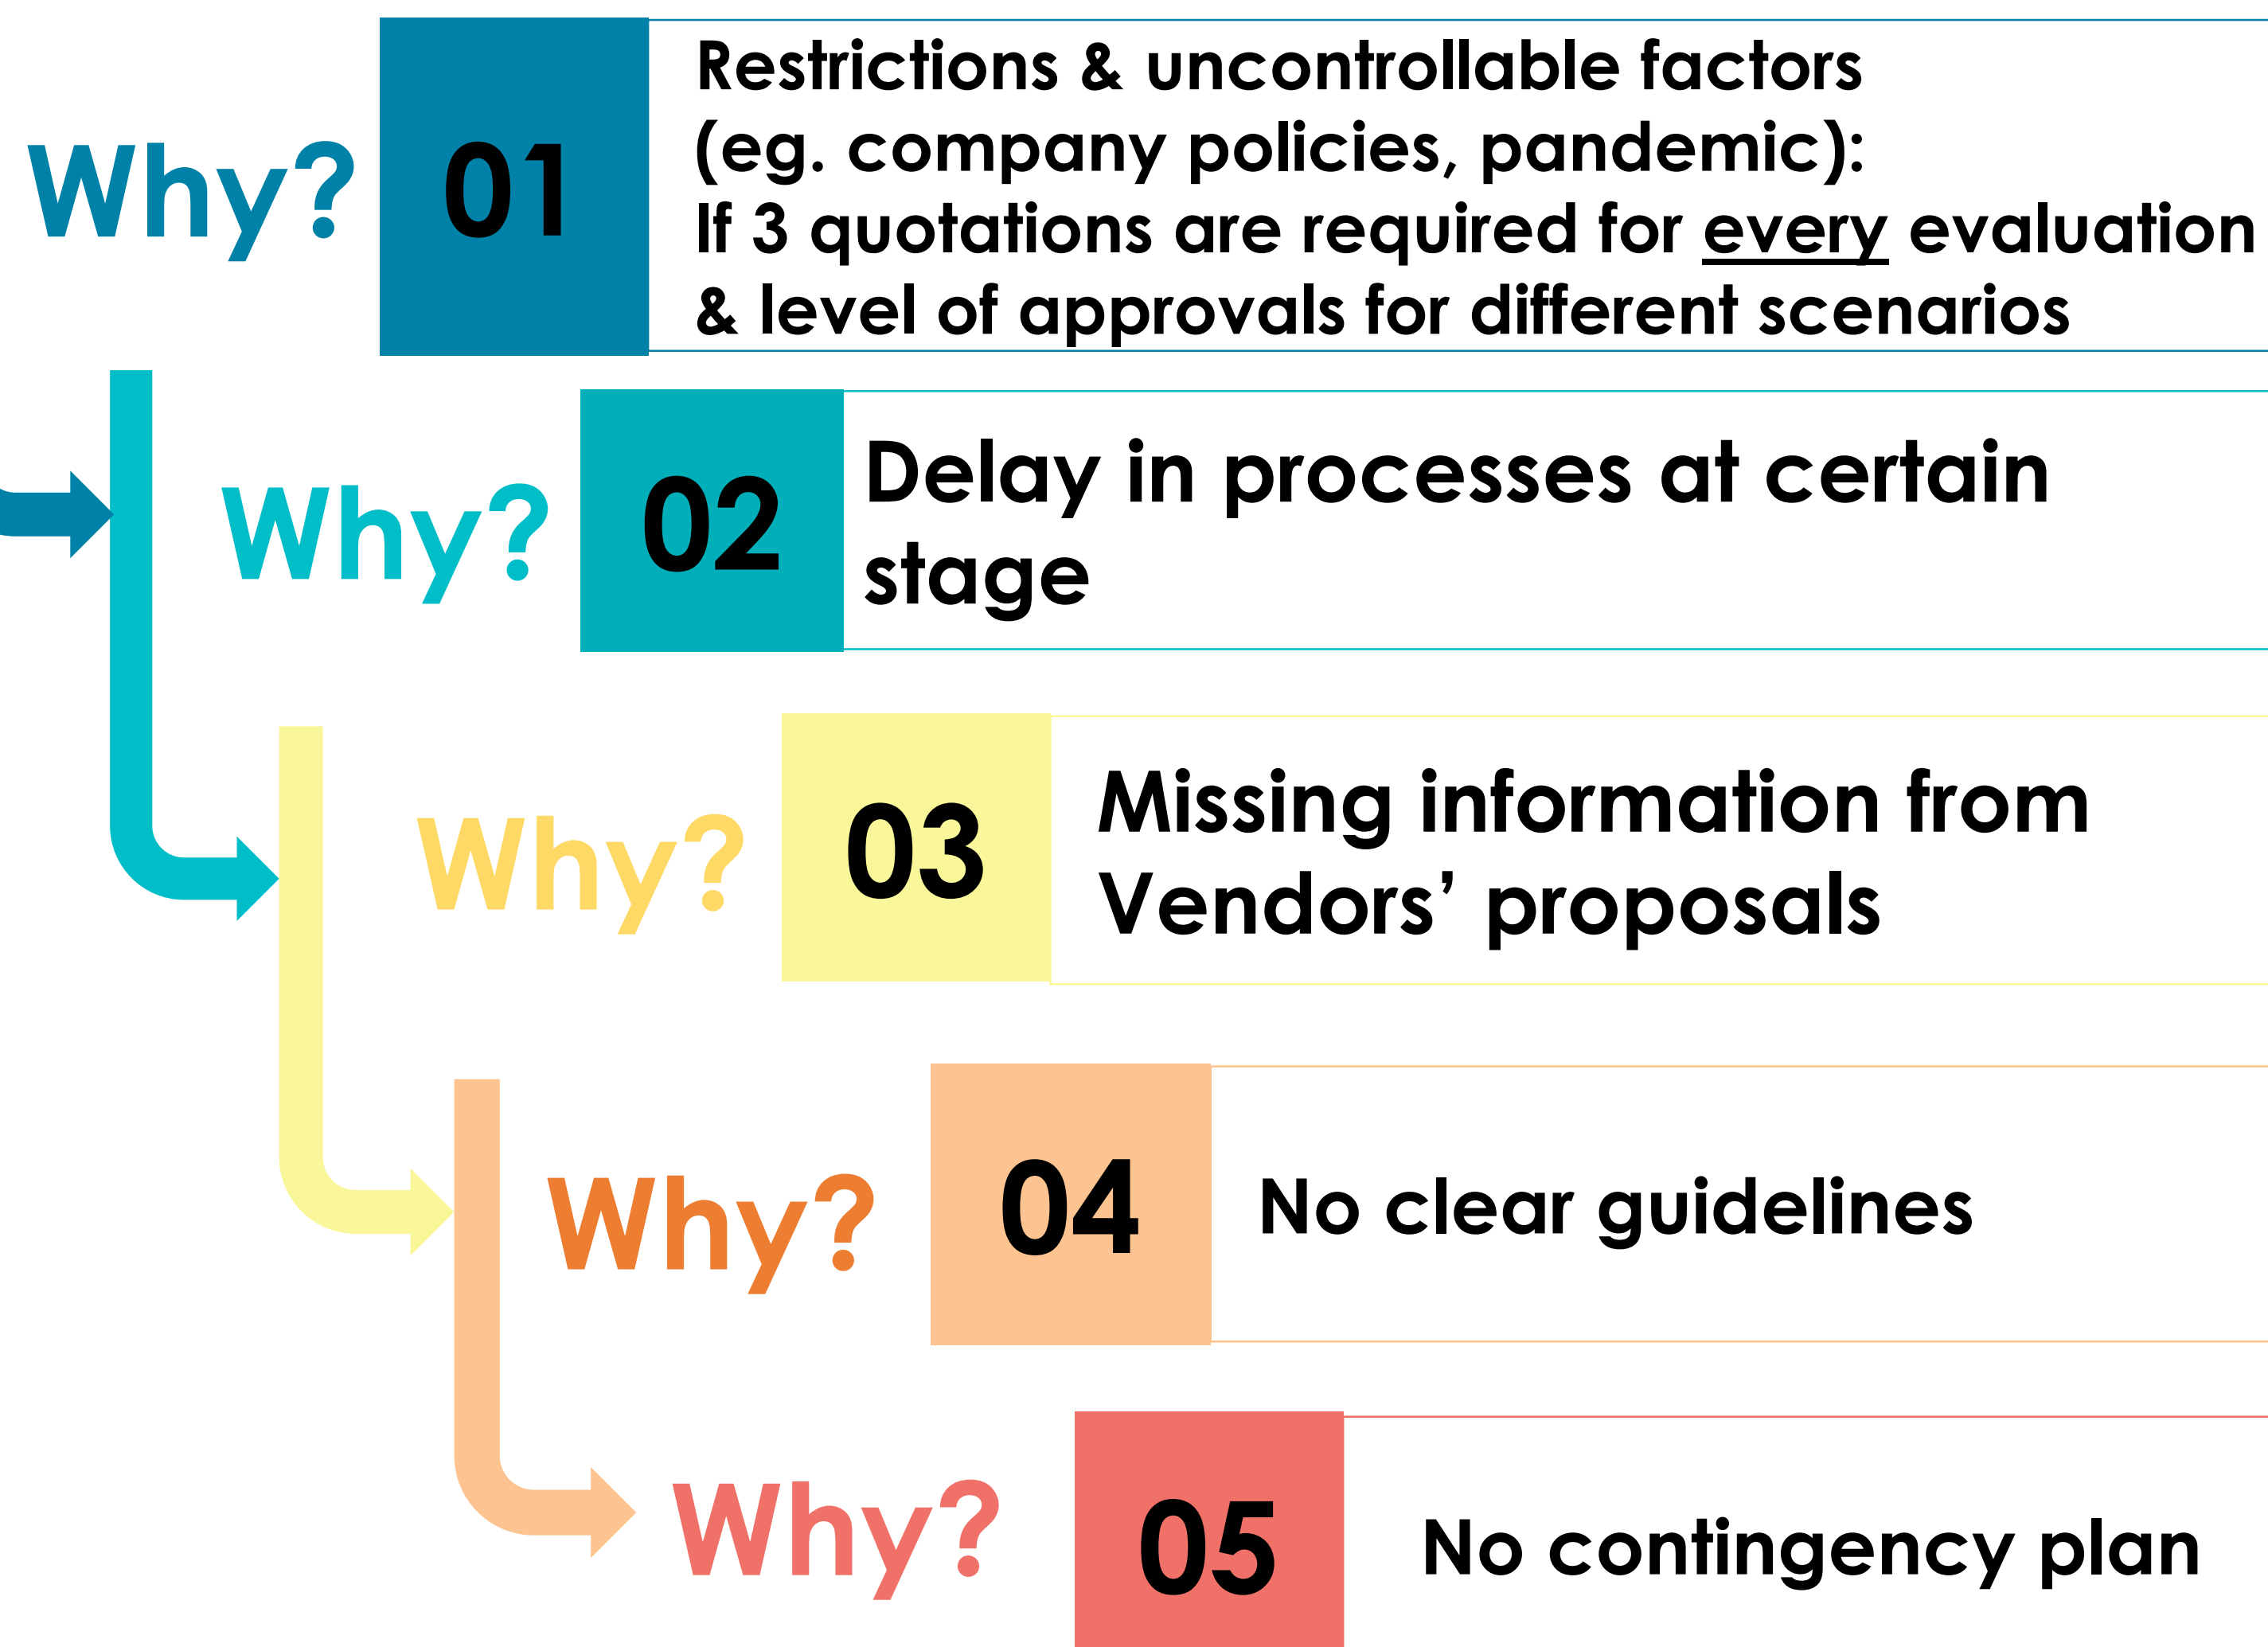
Why? 01 Restrictions & uncontrollable factors (eg. company policies, pandemic): If 3 quotations are required for every evaluation & level of approvals for different scenarios

Why? 02 Delay in processes at certain stage

Why? 03 Missing information from Vendors' proposals

Why? 04 No clear guidelines

Why? 05 No contingency plan